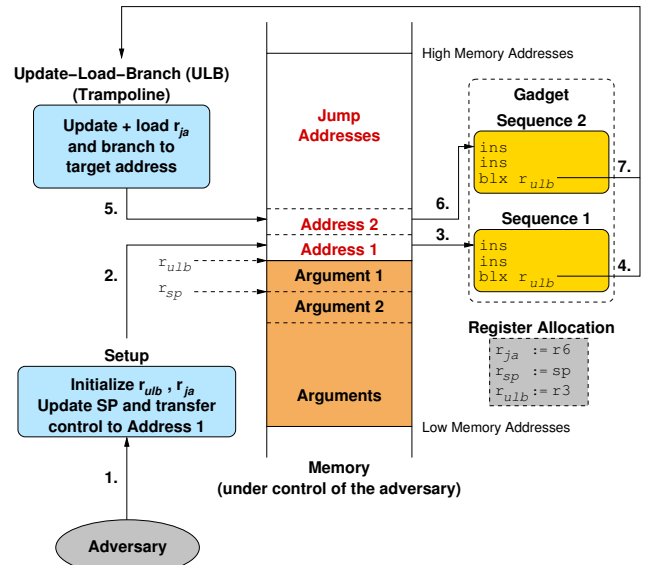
Update-Load-Branch (ULB)
(Trampoline)

Update + load $r_{ja}$ and branch to target address

5.

2.

Setup

Initialize $r_{ulb}$ , $r_{ja}$
Update SP and transfer control to Address 1

1.

Adversary

High Memory Addresses

Jump Addresses

Address 2

Address 1

$r_{ulb}$

$r_{sp}$

Argument 1

Argument 2

Arguments

Low Memory Addresses

Memory
(under control of the adversary)

6.

3.

Gadget

Sequence 2

ins
ins
blx $r_{ulb}$

7.

Sequence 1

ins
ins
blx $r_{ulb}$

4.

Register Allocation

$r_{ja}$ := r6
$r_{sp}$ := sp
$r_{ulb}$ := r3